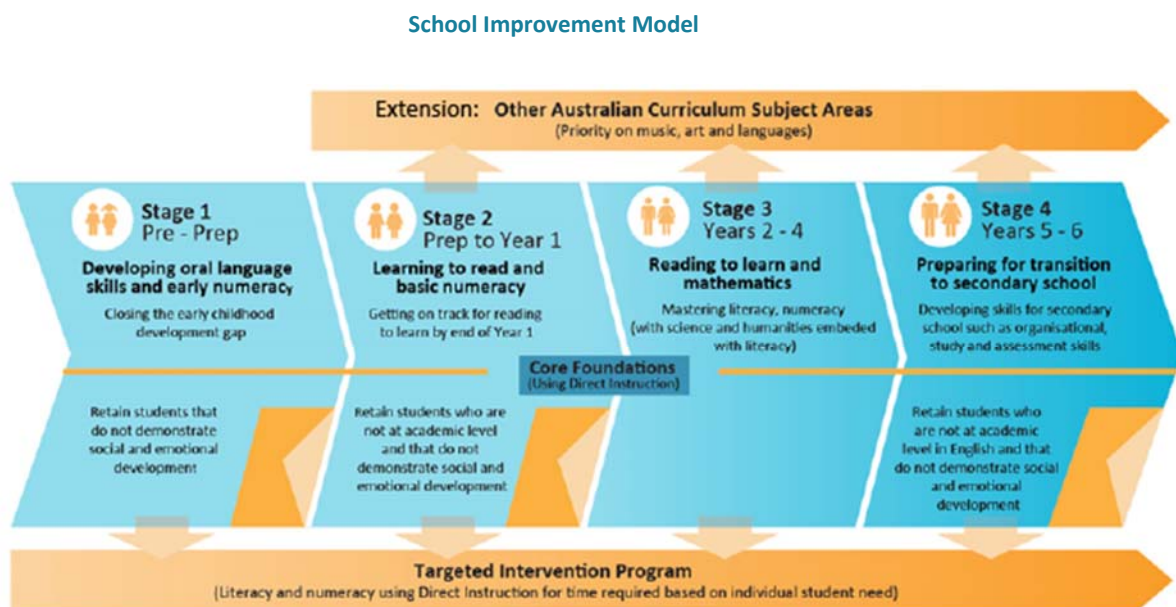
School Improvement Model

Extension: Other Australian Curriculum Subject Areas
(Priority on music, art and languages)

Stage 1
Pre - Prep
Developing oral language skills and early numeracy
Closing the early childhood development gap

Stage 2
Prep to Year 1
Learning to read and basic numeracy
Getting on track for reading to learn by end of Year 1

Stage 3
Years 2 - 4
Reading to learn and mathematics
Mastering literacy, numeracy (with science and humanities embeded with literacy)

Stage 4
Years 5 - 6
Preparing for transition to secondary school
Developing skills for secondary school such as organisational, study and assessment skills

Core Foundations
(Using Direct Instruction)

Retain students that do not demonstrate social and emotional development

Retain students who are not at academic level and that do not demonstrate social and emotional development

Retain students who are not at academic level in English and that do not demonstrate social and emotional development

Targeted Intervention Program
(Literacy and numeracy using Direct Instruction for time required based on individual student need)